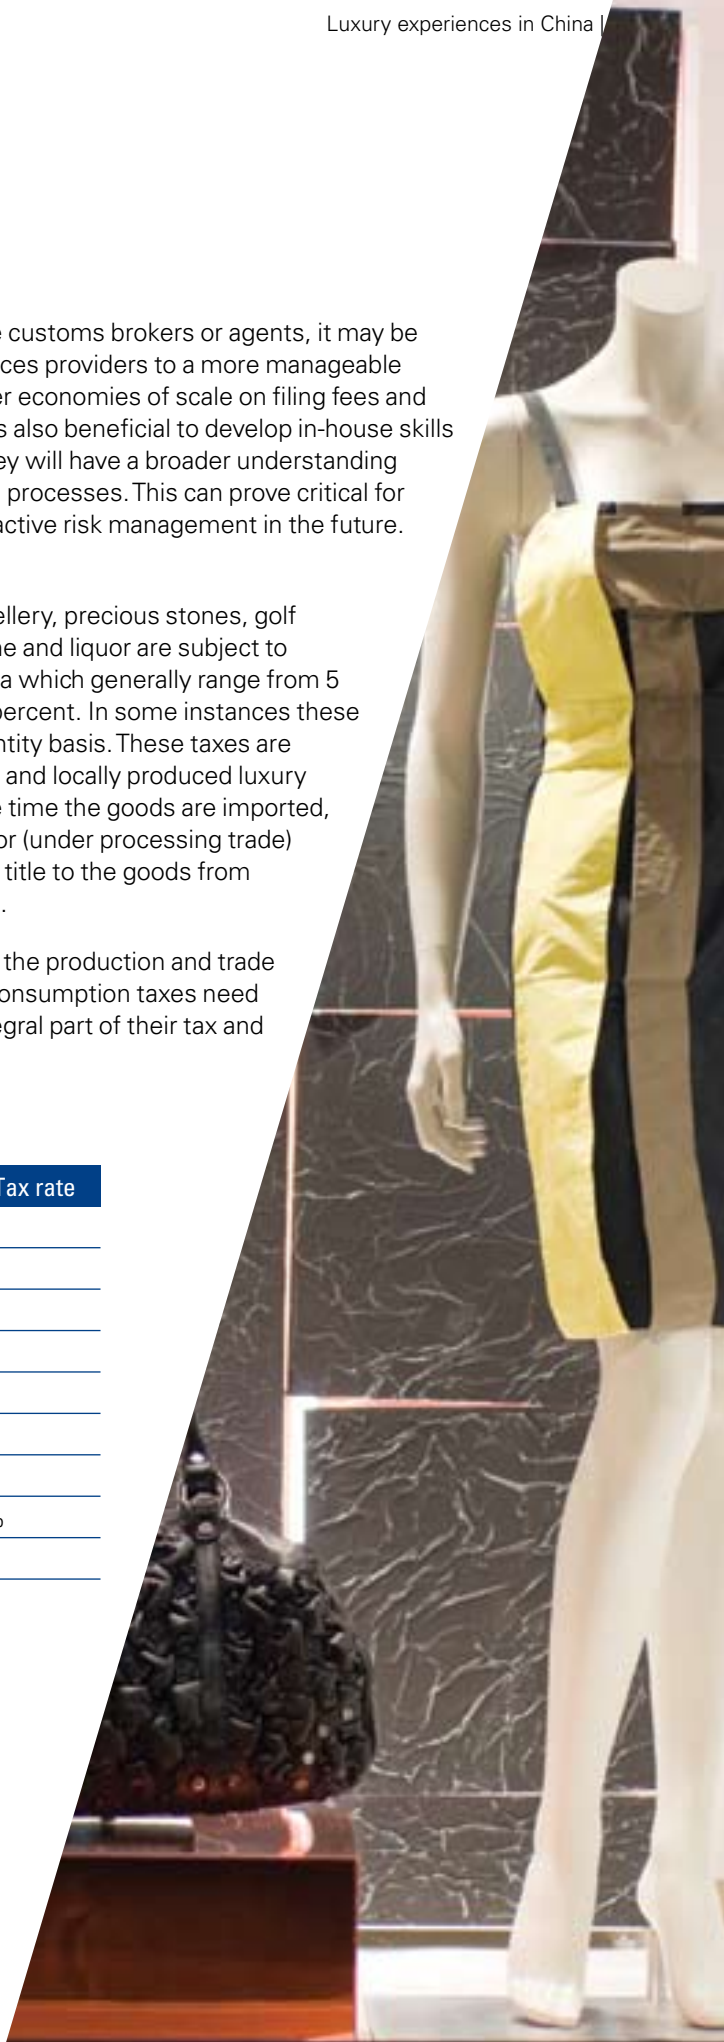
Luxury experiences in China |

e customs brokers or agents, it may be ces providers to a more manageable er economies of scale on filing fees and s also beneficial to develop in-house skills ey will have a broader understanding processes. This can prove critical for active risk management in the future.

ellery, precious stones, golf ne and liquor are subject to a which generally range from 5 percent. In some instances these ntity basis. These taxes are and locally produced luxury e time the goods are imported, or (under processing trade) title to the goods from .

the production and trade onsumption taxes need egral part of their tax and

Tax rate

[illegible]